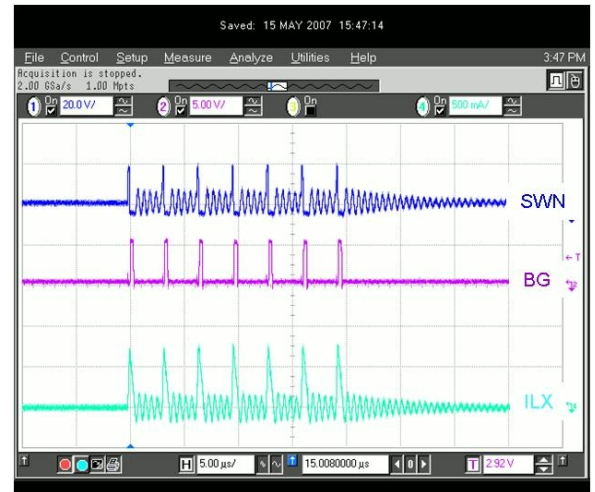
Saved: 15 MAY 2007 15:47:14

File Control Setup Measure Analyze Utilities Help 3:47 PM

Acquisition is stopped.
2.00 GSa/s 1.00 Mpts

1 On 20.0 V/ 2 On 5.00 V/ 3 On 4 On 500 mA/

SWN

BG

ILX

H 5.00 µs/ 15.0080000 µs 0 T 2.92 V